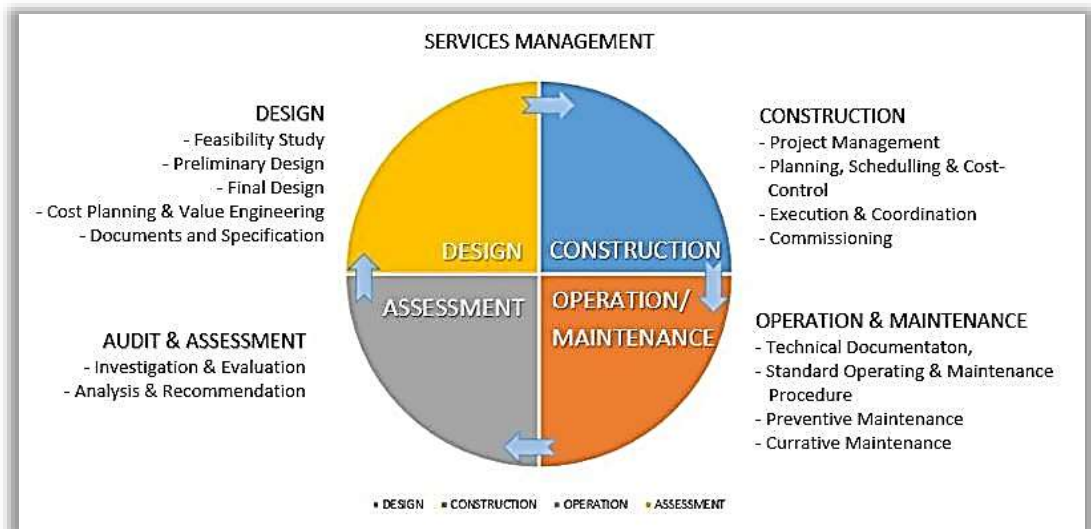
SERVICES MANAGEMENT

DESIGN
- Feasibility Study
- Preliminary Design
- Final Design
- Cost Planning & Value Engineering
- Documents and Specification

CONSTRUCTION
- Project Management
- Planning, Schedulling & Cost-Control
- Execution & Coordination
- Commissioning

DESIGN

CONSTRUCTION

ASSESSMENT

OPERATION/ MAINTENANCE

AUDIT & ASSESSMENT
- Investigation & Evaluation
- Analysis & Recommendation

OPERATION & MAINTENANCE
- Technical Documentaton,
- Standard Operating & Maintenance Procedure
- Preventive Maintenance
- Currative Maintenance

▪ DESIGN ▪ CONSTRUCTION ▪ OPERATION ▪ ASSESSMENT